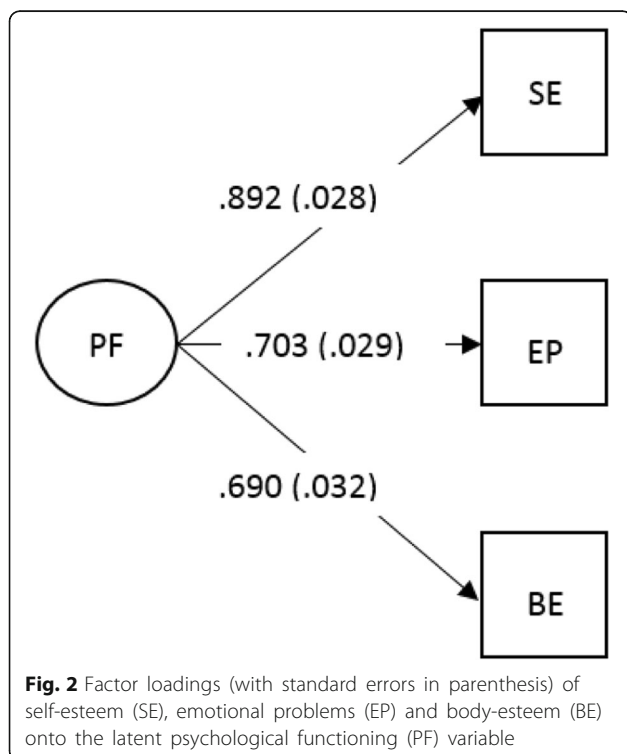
SE

.892 (.028)

PF

.703 (.029)

EP

.690 (.032)

BE

**Fig. 2** Factor loadings (with standard errors in parenthesis) of self-esteem (SE), emotional problems (EP) and body-esteem (BE) onto the latent psychological functioning (PF) variable